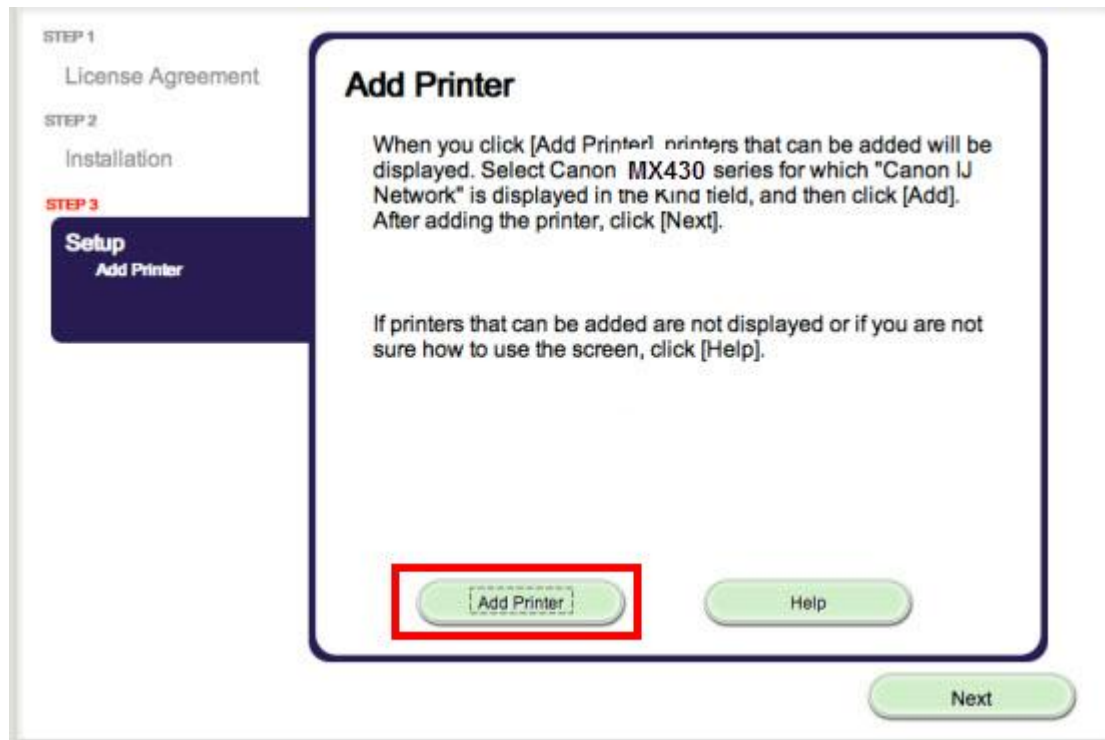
STEP 1
License Agreement
STEP 2
Installation
STEP 3
Setup
Add Printer

Add Printer

When you click [Add Printer], printers that can be added will be displayed. Select Canon MX430 series for which "Canon IJ Network" is displayed in the Kind field, and then click [Add]. After adding the printer, click [Next].

If printers that can be added are not displayed or if you are not sure how to use the screen, click [Help].

Add Printer

Help

Next